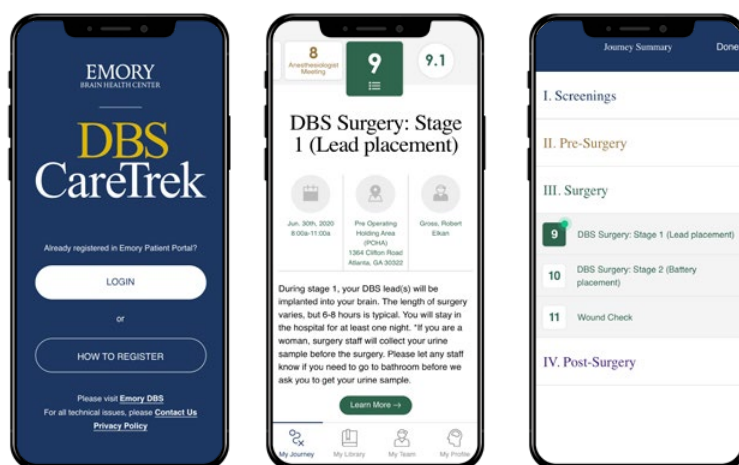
EMORY
BRAIN HEALTH CENTER

DBS
CareTrek

Already registered in Emory Patient Portal?

LOGIN

or

HOW TO REGISTER

Please visit Emory DBS
For all technical issues, please Contact Us
Privacy Policy

8
Anesthesiologist Meeting

9

9.1

DBS Surgery: Stage 1 (Lead placement)

Jun. 30th, 2020
8:00a-11:00a

Pre Operating Holding Area (POHA)
1364 Clifton Road
Atlanta, GA 30322

Gross, Robert Elkan

During stage 1, your DBS lead(s) will be implanted into your brain. The length of surgery varies, but 6-8 hours is typical. You will stay in the hospital for at least one night. *If you are a woman, surgery staff will collect your urine sample before the surgery. Please let any staff know if you need to go to bathroom before we ask you to get your urine sample.

Learn More →

My Journey
My Library
My Team
My Profile

Journey Summary
Done

I. Screenings

II. Pre-Surgery

III. Surgery

9
DBS Surgery: Stage 1 (Lead placement)

10
DBS Surgery: Stage 2 (Battery placement)

11
Wound Check

IV. Post-Surgery